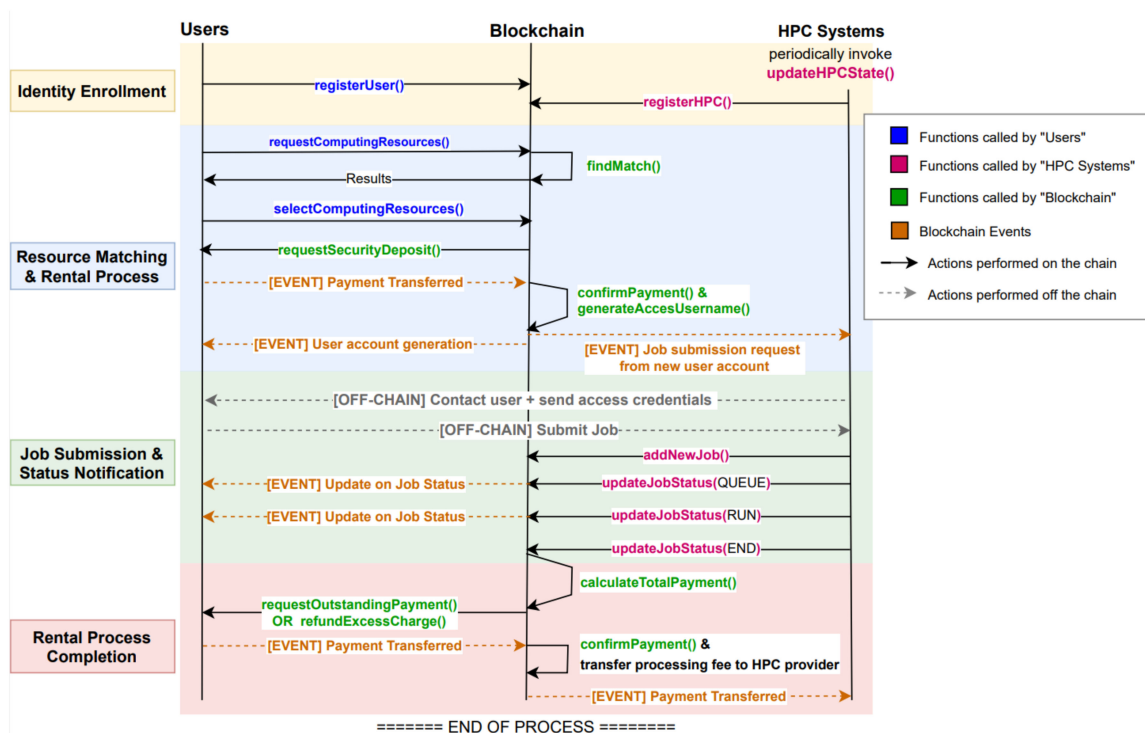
Users

Blockchain

HPC Systems
periodically invoke
updateHPCState()

Identity Enrollment

registerUser()

registerHPC()

Functions called by "Users"
Functions called by "HPC Systems"
Functions called by "Blockchain"
Blockchain Events
Actions performed on the chain
Actions performed off the chain

requestComputingResources()

findMatch()

Results

selectComputingResources()

Resource Matching & Rental Process

requestSecurityDeposit()

[EVENT] Payment Transferred

confirmPayment() & generateAccesUsername()

[EVENT] User account generation

[EVENT] Job submission request from new user account

[OFF-CHAIN] Contact user + send access credentials

[OFF-CHAIN] Submit Job

Job Submission & Status Notification

addNewJob()

[EVENT] Update on Job Status

updateJobStatus(QUEUE)

[EVENT] Update on Job Status

updateJobStatus(RUN)

updateJobStatus(END)

calculateTotalPayment()

requestOutstandingPayment() OR refundExcessCharge()

Rental Process Completion

[EVENT] Payment Transferred

confirmPayment() & transfer processing fee to HPC provider

[EVENT] Payment Transferred

======= END OF PROCESS ========